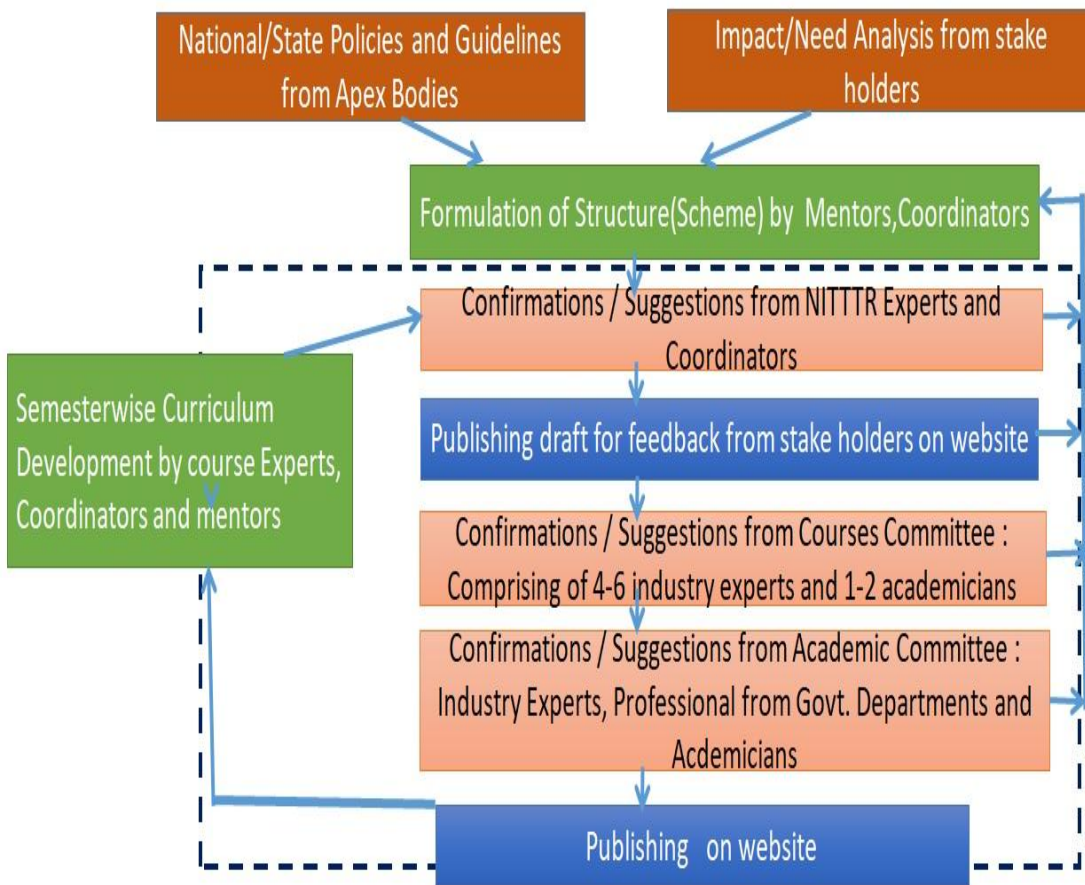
National/State Policies and Guidelines from Apex Bodies

Impact/Need Analysis from stake holders

Formulation of Structure(Scheme) by Mentors,Coordinators

Confirmations / Suggestions from NITTTR Experts and Coordinators

Semesterwise Curriculum Development by course Experts, Coordinators and mentors

Publishing draft for feedback from stake holders on website

Confirmations / Suggestions from Courses Committee : Comprising of 4-6 industry experts and 1-2 academicians

Confirmations / Suggestions from Academic Committee : Industry Experts, Professional from Govt. Departments and Acdemicians

Publishing on website